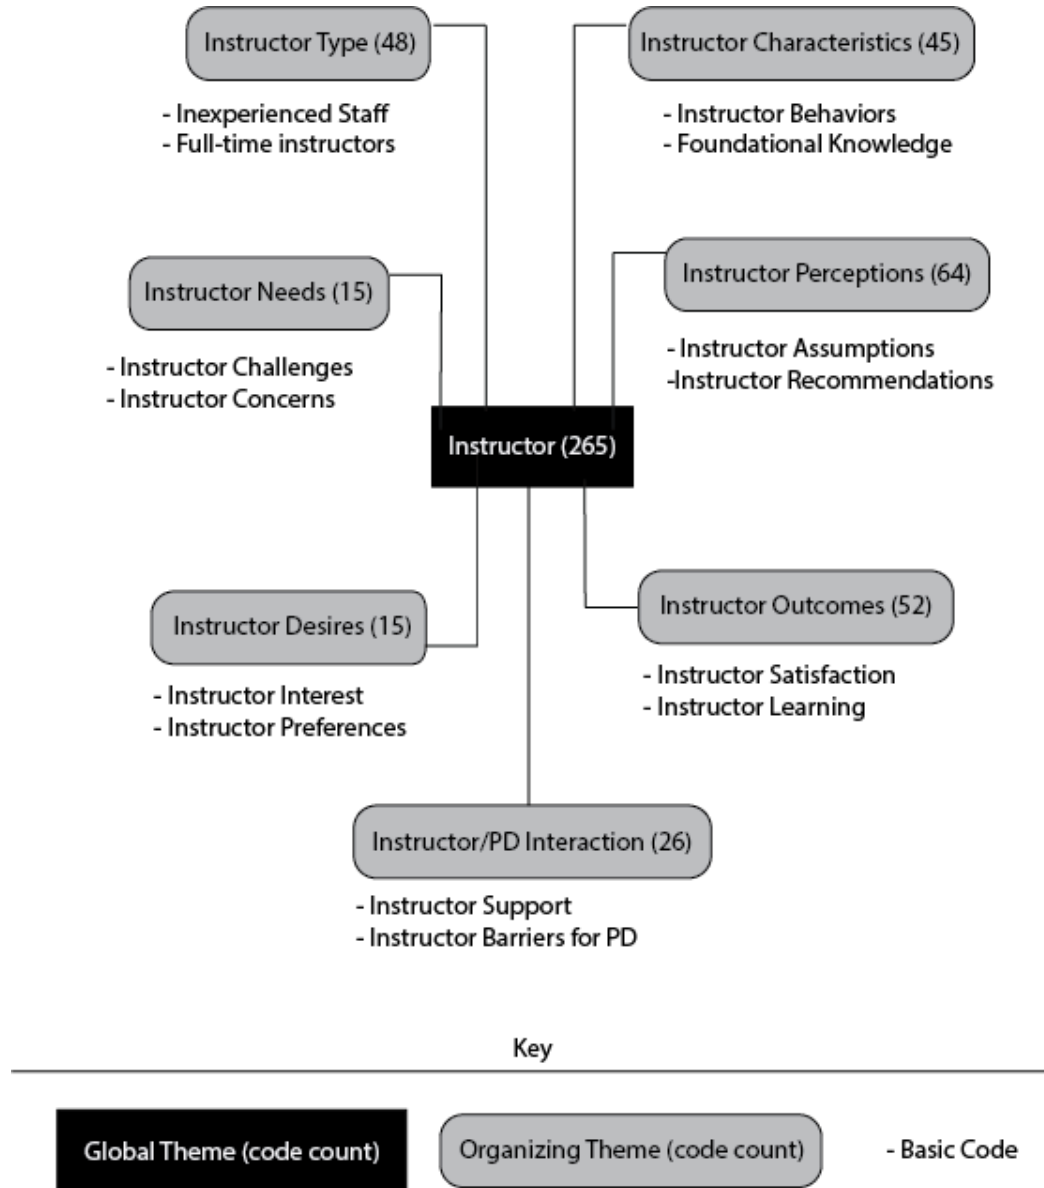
Instructor Type (48)

- Inexperienced Staff
- Full-time instructors

Instructor Characteristics (45)

- Instructor Behaviors
- Foundational Knowledge

Instructor Needs (15)

- Instructor Challenges
- Instructor Concerns

Instructor Perceptions (64)

- Instructor Assumptions
-Instructor Recommendations

Instructor (265)

Instructor Desires (15)

- Instructor Interest
- Instructor Preferences

Instructor Outcomes (52)

- Instructor Satisfaction
- Instructor Learning

Instructor/PD Interaction (26)

- Instructor Support
- Instructor Barriers for PD

Key

Global Theme (code count)

Organizing Theme (code count)

- Basic Code